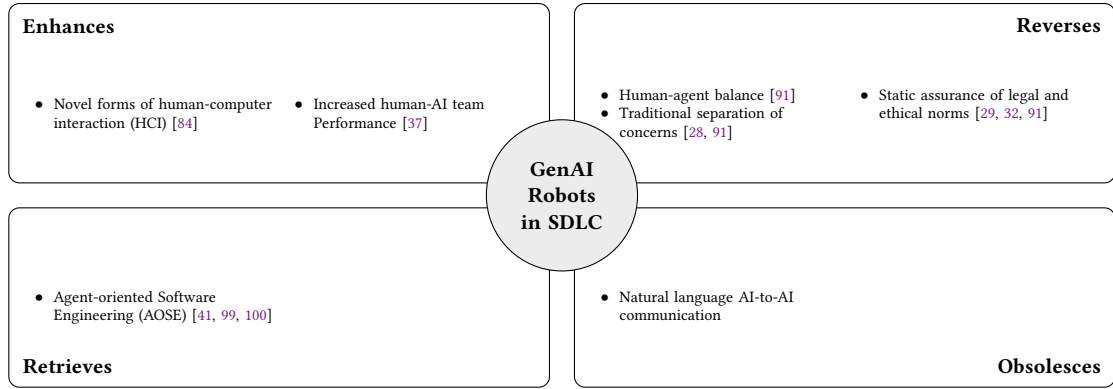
**Enhances**

- Novel forms of human-computer interaction (HCI) [84]
- Increased human-AI team Performance [37]

**Reverses**

- Human-agent balance [91]
- Traditional separation of concerns [28, 91]
- Static assurance of legal and ethical norms [29, 32, 91]

GenAI Robots in SDLC

- Agent-oriented Software Engineering (AOSE) [41, 99, 100]

**Retrieves**

- Natural language AI-to-AI communication

**Obsolesces**